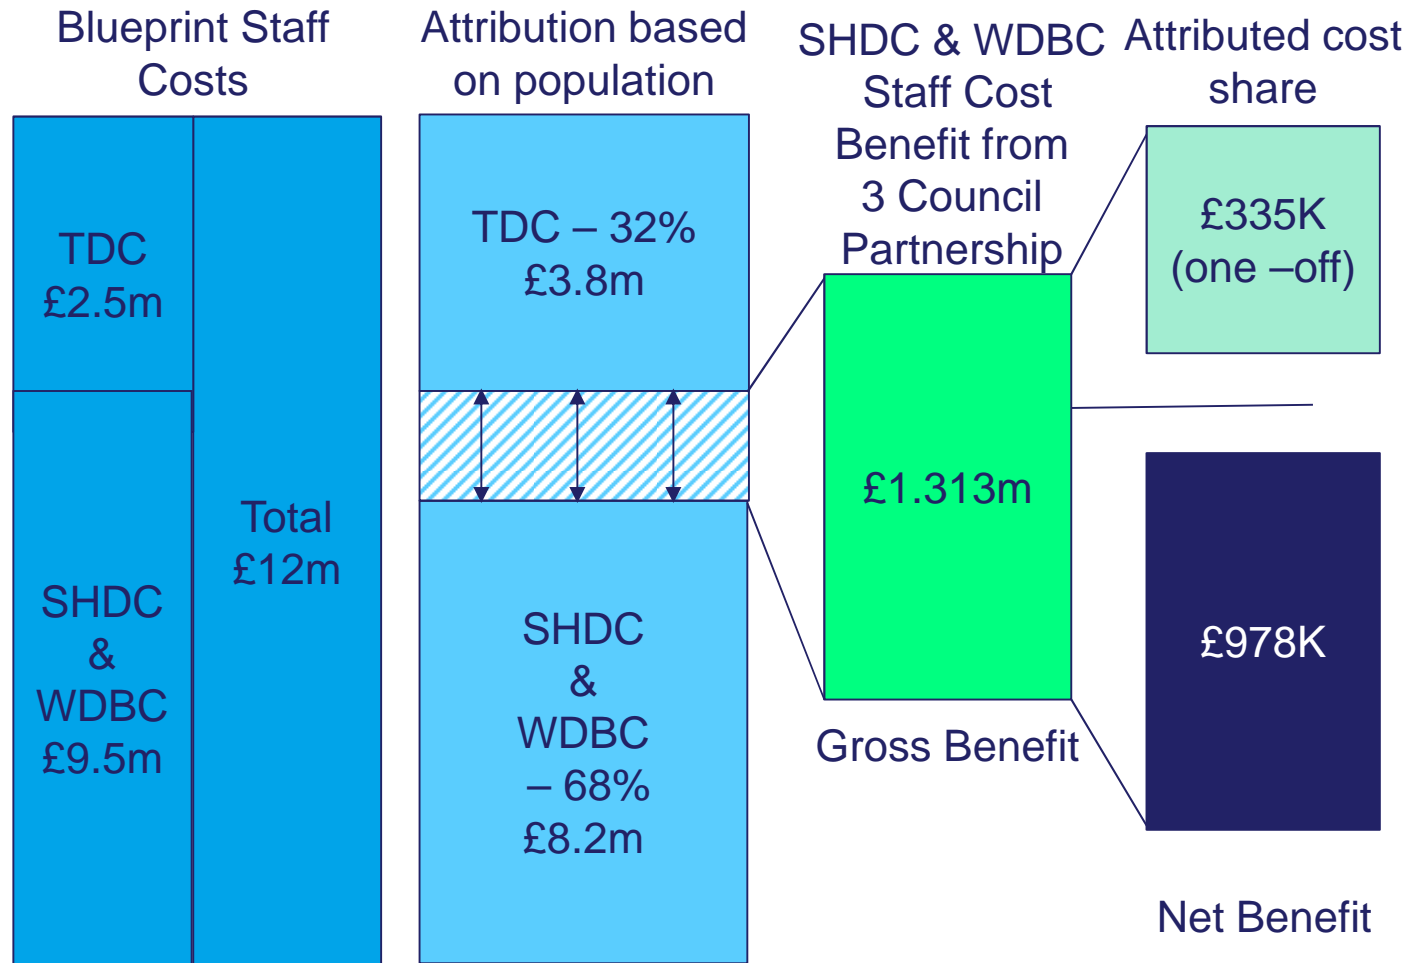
Blueprint Staff Costs

TDC £2.5m

SHDC & WDBC £9.5m

Total £12m

Attribution based on population

TDC – 32% £3.8m

SHDC & WDBC – 68% £8.2m

SHDC & WDBC Staff Cost Benefit from 3 Council Partnership

£1.313m

Gross Benefit

Attributed cost share

£335K (one –off)

£978K

Net Benefit